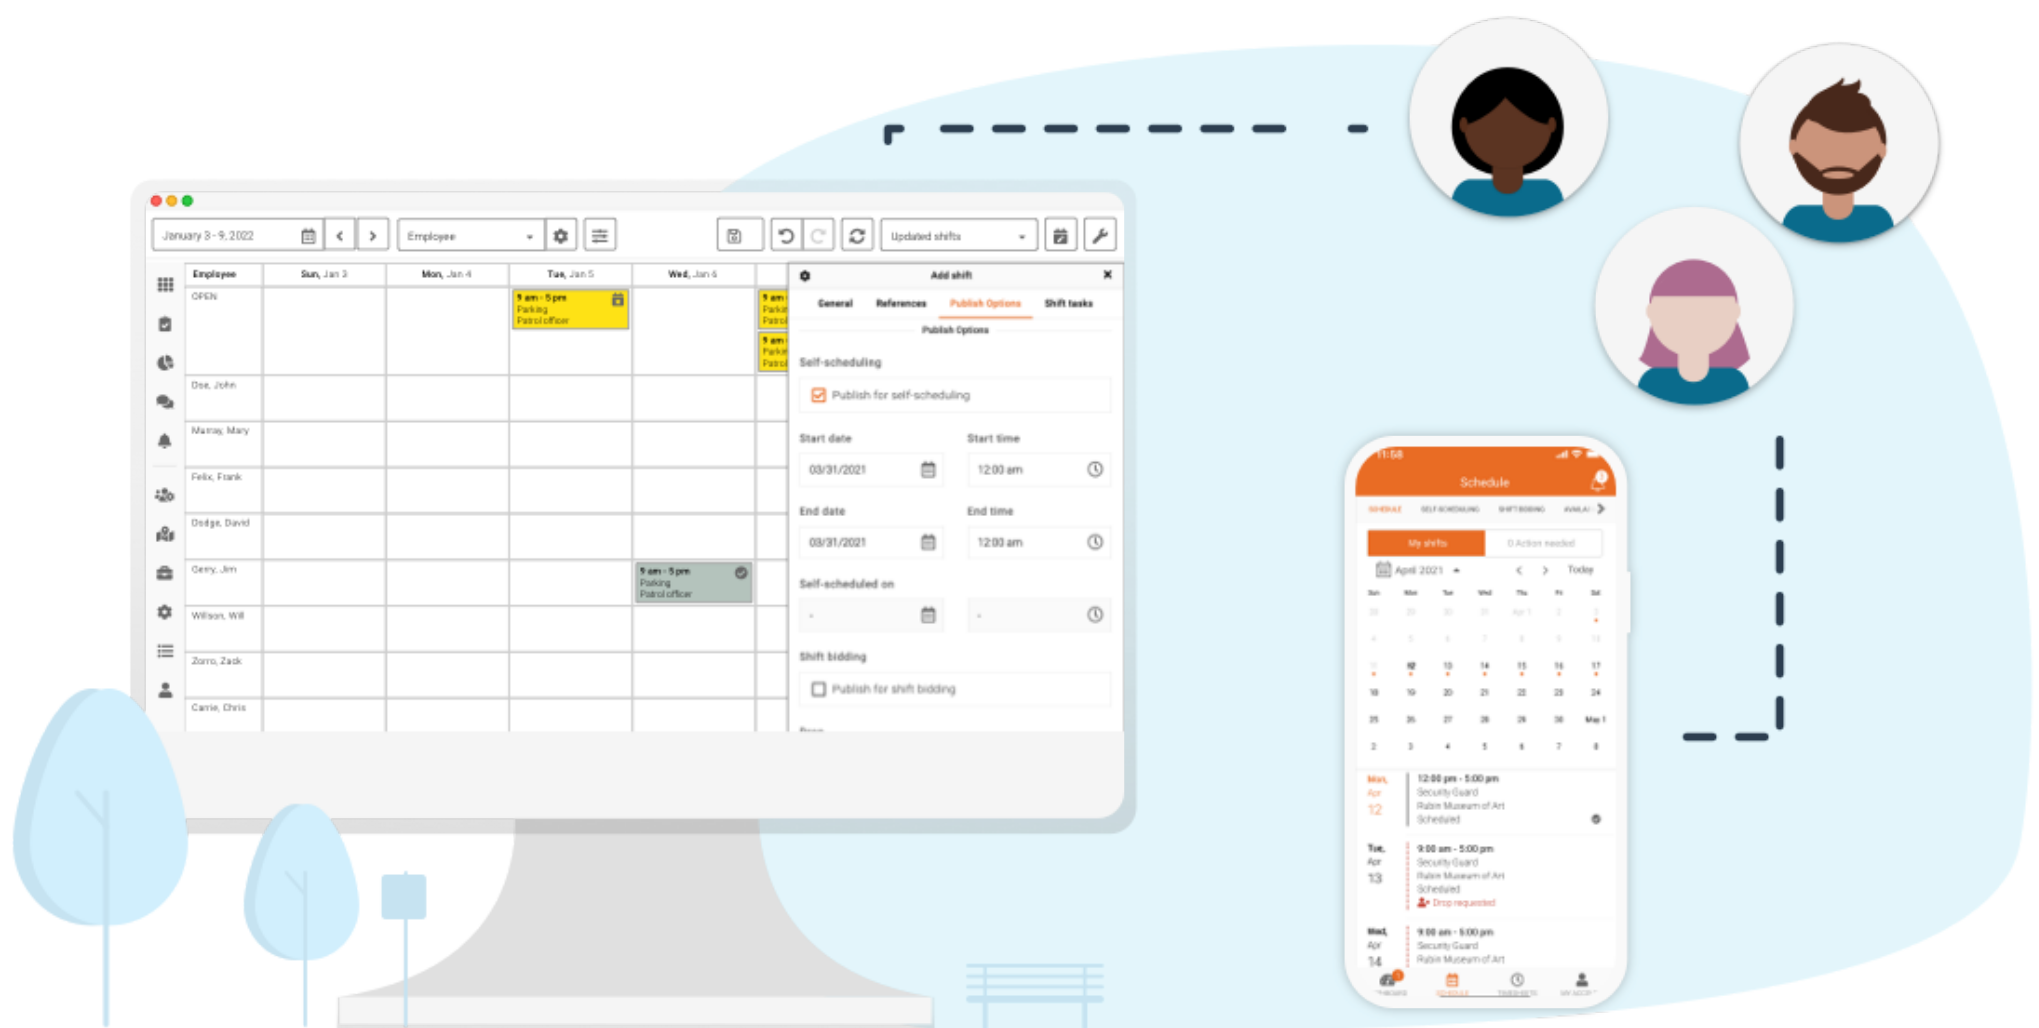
January 3 - 9, 2022

Employee

Updated shifts

| Employee | Sun, Jan 3 | Mon, Jan 4 | Tue, Jan 5 | Wed, Jan 6 |
|---|---|---|---|---|
| OPEN | | | 9 am - 5 pm Parking Patrol officer | |
| Doe, John | | | | |
| Murray, Mary | | | | |
| Felix, Frank | | | | |
| Dodge, David | | | | |
| Gerry, Jim | | | | 9 am - 5 pm Parking Patrol officer |
| Wilson, Will | | | | |
| Zorro, Zack | | | | |
| Carrie, Chris | | | | |

Add shift

General References Publish Options Shift tasks

Publish Options

Self-scheduling

Publish for self-scheduling

Start date 03/31/2021

Start time 12:00 am

End date 03/31/2021

End time 12:00 am

Self-scheduled on

Shift bidding

Publish for shift bidding

Schedule

My shifts

0 Action needed

April 2021

Today

Mon, Apr 12 12:00 pm - 5:00 pm Security Guard Rubin Museum of Art Scheduled

Tue, Apr 13 9:00 am - 5:00 pm Security Guard Rubin Museum of Art Scheduled Drop requested

Wed, Apr 14 9:00 am - 5:00 pm Security Guard Rubin Museum of Art